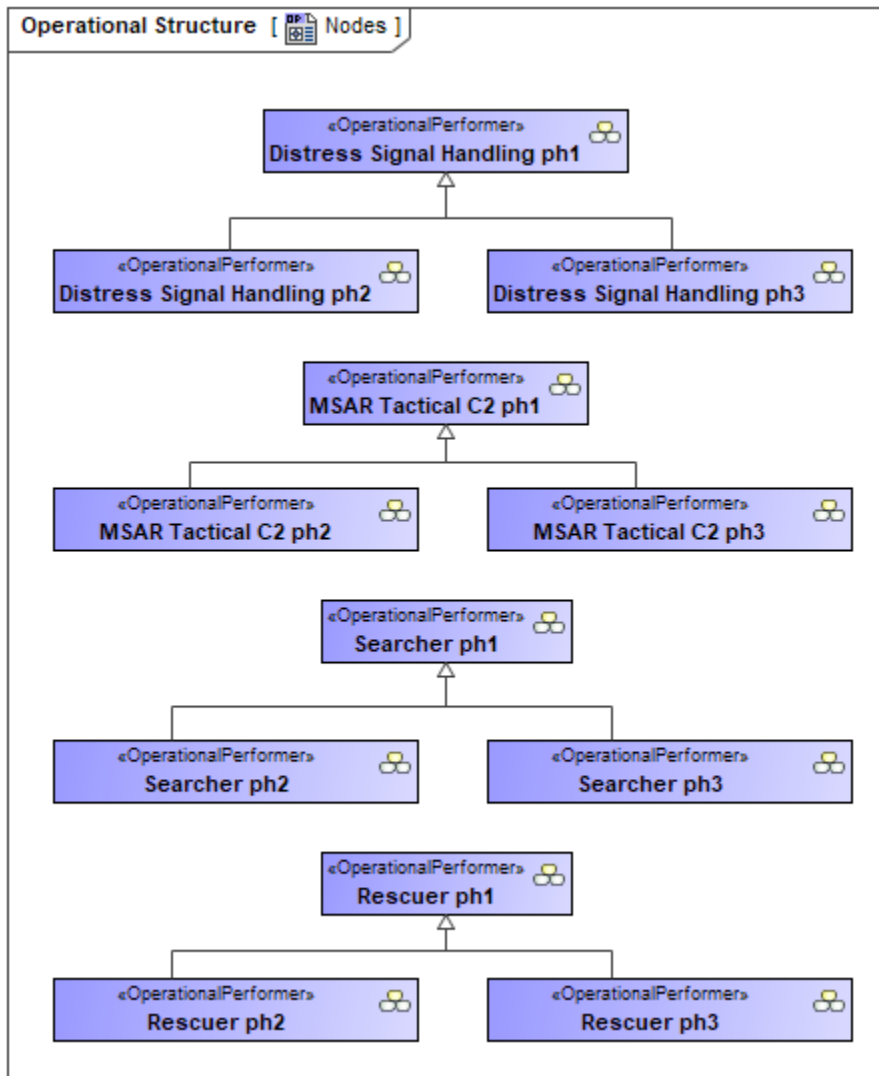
Operational Structure [ Nodes ]

«OperationalPerformer»
Distress Signal Handling ph1

«OperationalPerformer»
Distress Signal Handling ph2

«OperationalPerformer»
Distress Signal Handling ph3

«OperationalPerformer»
MSAR Tactical C2 ph1

«OperationalPerformer»
MSAR Tactical C2 ph2

«OperationalPerformer»
MSAR Tactical C2 ph3

«OperationalPerformer»
Searcher ph1

«OperationalPerformer»
Searcher ph2

«OperationalPerformer»
Searcher ph3

«OperationalPerformer»
Rescuer ph1

«OperationalPerformer»
Rescuer ph2

«OperationalPerformer»
Rescuer ph3